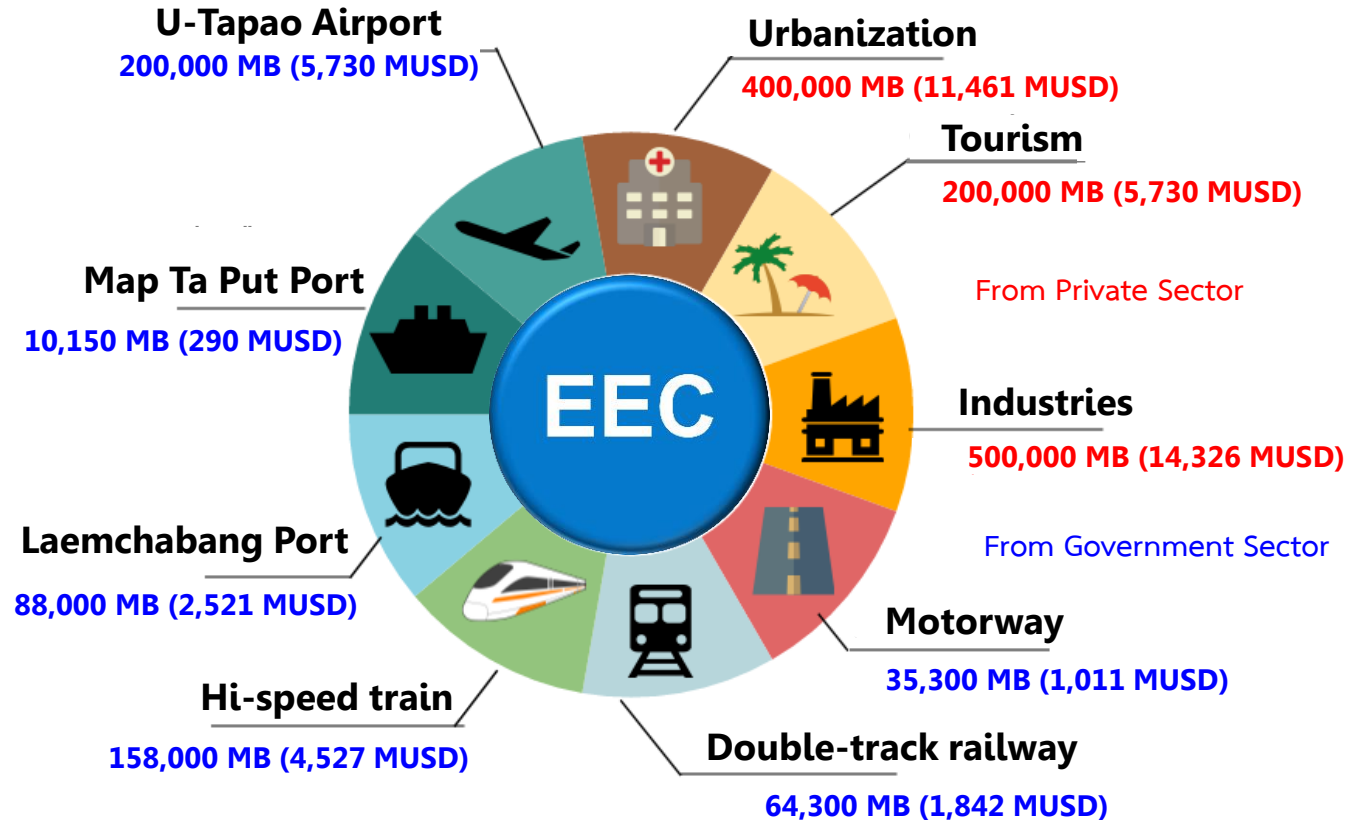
U-Tapao Airport
200,000 MB (5,730 MUSD)

Urbanization
400,000 MB (11,461 MUSD)

Tourism
200,000 MB (5,730 MUSD)

From Private Sector

Map Ta Put Port
10,150 MB (290 MUSD)

EEC

Industries
500,000 MB (14,326 MUSD)

From Government Sector

Laemchabang Port
88,000 MB (2,521 MUSD)

Motorway
35,300 MB (1,011 MUSD)

Hi-speed train
158,000 MB (4,527 MUSD)

Double-track railway
64,300 MB (1,842 MUSD)